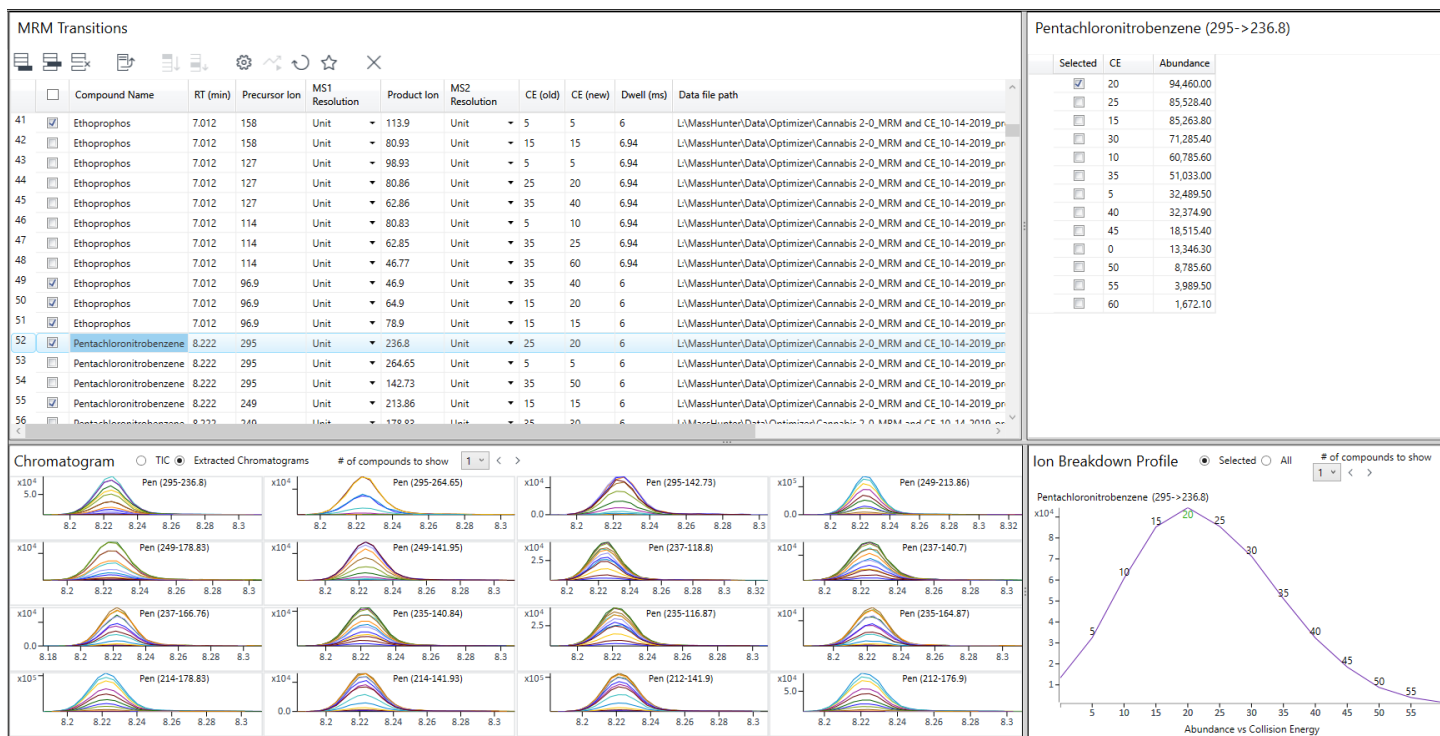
MRM Transitions

| | | Compound Name | RT (min) | Precursor Ion | MS1 Resolution | Product Ion | MS2 Resolution | CE (old) | CE (new) | Dwell (ms) | Data file path |
|---|---|---|---|---|---|---|---|---|---|---|---|
| 41 | ☑ | Ethoprophos | 7.012 | 158 | Unit | 113.9 | Unit | 5 | 5 | 6 | L:\MassHunter\Data\Optimizer\Cannabis 2-0_MRM and CE_10-14-2019_pr |
| 42 | ☐ | Ethoprophos | 7.012 | 158 | Unit | 80.93 | Unit | 15 | 15 | 6.94 | L:\MassHunter\Data\Optimizer\Cannabis 2-0_MRM and CE_10-14-2019_pr |
| 43 | ☐ | Ethoprophos | 7.012 | 127 | Unit | 98.93 | Unit | 5 | 5 | 6.94 | L:\MassHunter\Data\Optimizer\Cannabis 2-0_MRM and CE_10-14-2019_pr |
| 44 | ☐ | Ethoprophos | 7.012 | 127 | Unit | 80.86 | Unit | 25 | 20 | 6.94 | L:\MassHunter\Data\Optimizer\Cannabis 2-0_MRM and CE_10-14-2019_pr |
| 45 | ☐ | Ethoprophos | 7.012 | 127 | Unit | 62.86 | Unit | 35 | 40 | 6.94 | L:\MassHunter\Data\Optimizer\Cannabis 2-0_MRM and CE_10-14-2019_pr |
| 46 | ☐ | Ethoprophos | 7.012 | 114 | Unit | 80.83 | Unit | 5 | 10 | 6.94 | L:\MassHunter\Data\Optimizer\Cannabis 2-0_MRM and CE_10-14-2019_pr |
| 47 | ☐ | Ethoprophos | 7.012 | 114 | Unit | 62.85 | Unit | 35 | 25 | 6.94 | L:\MassHunter\Data\Optimizer\Cannabis 2-0_MRM and CE_10-14-2019_pr |
| 48 | ☐ | Ethoprophos | 7.012 | 114 | Unit | 46.77 | Unit | 35 | 60 | 6.94 | L:\MassHunter\Data\Optimizer\Cannabis 2-0_MRM and CE_10-14-2019_pr |
| 49 | ☑ | Ethoprophos | 7.012 | 96.9 | Unit | 46.9 | Unit | 35 | 40 | 6 | L:\MassHunter\Data\Optimizer\Cannabis 2-0_MRM and CE_10-14-2019_pr |
| 50 | ☑ | Ethoprophos | 7.012 | 96.9 | Unit | 64.9 | Unit | 15 | 20 | 6 | L:\MassHunter\Data\Optimizer\Cannabis 2-0_MRM and CE_10-14-2019_pr |
| 51 | ☑ | Ethoprophos | 7.012 | 96.9 | Unit | 78.9 | Unit | 15 | 15 | 6 | L:\MassHunter\Data\Optimizer\Cannabis 2-0_MRM and CE_10-14-2019_pr |
| 52 | ☑ | Pentachloronitrobenzene | 8.222 | 295 | Unit | 236.8 | Unit | 25 | 20 | 6 | L:\MassHunter\Data\Optimizer\Cannabis 2-0_MRM and CE_10-14-2019_pr |
| 53 | ☐ | Pentachloronitrobenzene | 8.222 | 295 | Unit | 264.65 | Unit | 5 | 5 | 6 | L:\MassHunter\Data\Optimizer\Cannabis 2-0_MRM and CE_10-14-2019_pr |
| 54 | ☐ | Pentachloronitrobenzene | 8.222 | 295 | Unit | 142.73 | Unit | 35 | 50 | 6 | L:\MassHunter\Data\Optimizer\Cannabis 2-0_MRM and CE_10-14-2019_pr |
| 55 | ☑ | Pentachloronitrobenzene | 8.222 | 249 | Unit | 213.86 | Unit | 15 | 15 | 6 | L:\MassHunter\Data\Optimizer\Cannabis 2-0_MRM and CE_10-14-2019_pr |
| 56 | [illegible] | Pentachloronitrobenzene | 8.222 | 249 | Unit | 178.83 | Unit | 35 | 30 | 6 | L:\MassHunter\Data\Optimizer\Cannabis 2-0_MRM and CE_10-14-2019_pr |

Pentachloronitrobenzene (295->236.8)

| Selected | CE | Abundance |
|---|---|---|
| ☑ | 20 | 94,460.00 |
| ☐ | 25 | 85,528.40 |
| ☐ | 15 | 85,263.80 |
| ☐ | 30 | 71,285.40 |
| ☐ | 10 | 60,785.60 |
| ☐ | 35 | 51,033.00 |
| ☐ | 5 | 32,489.50 |
| ☐ | 40 | 32,374.90 |
| ☐ | 45 | 18,515.40 |
| ☐ | 0 | 13,346.30 |
| ☐ | 50 | 8,785.60 |
| ☐ | 55 | 3,989.50 |
| ☐ | 60 | 1,672.10 |

Chromatogram ○ TIC ◉ Extracted Chromatograms # of compounds to show 1 < >

Pen (295-236.8) Pen (295-264.65) Pen (295-142.73) Pen (249-213.86)
Pen (249-178.83) Pen (249-141.95) Pen (237-118.8) Pen (237-140.7)
Pen (237-166.76) Pen (235-140.84) Pen (235-116.87) Pen (235-164.87)
Pen (214-178.83) Pen (214-141.93) Pen (212-141.9) Pen (212-176.9)
x10⁴ 5.0 x10⁴ x10⁴ 0.0 x10⁵ 0.0 x10⁴ 2.5 x10⁴ 0.0 2.5 x10⁵ 0.0 x10⁵ 5.0
8.18 8.2 8.22 8.24 8.26 8.28 8.3 8.32

Ion Breakdown Profile ◉ Selected ○ All # of compounds to show 1 < >

Pentachloronitrobenzene (295->236.8)
x10⁴ 1 2 3 4 5 6 7 8
5 10 15 20 25 30 35 40 45 50 55
Abundance vs Collision Energy